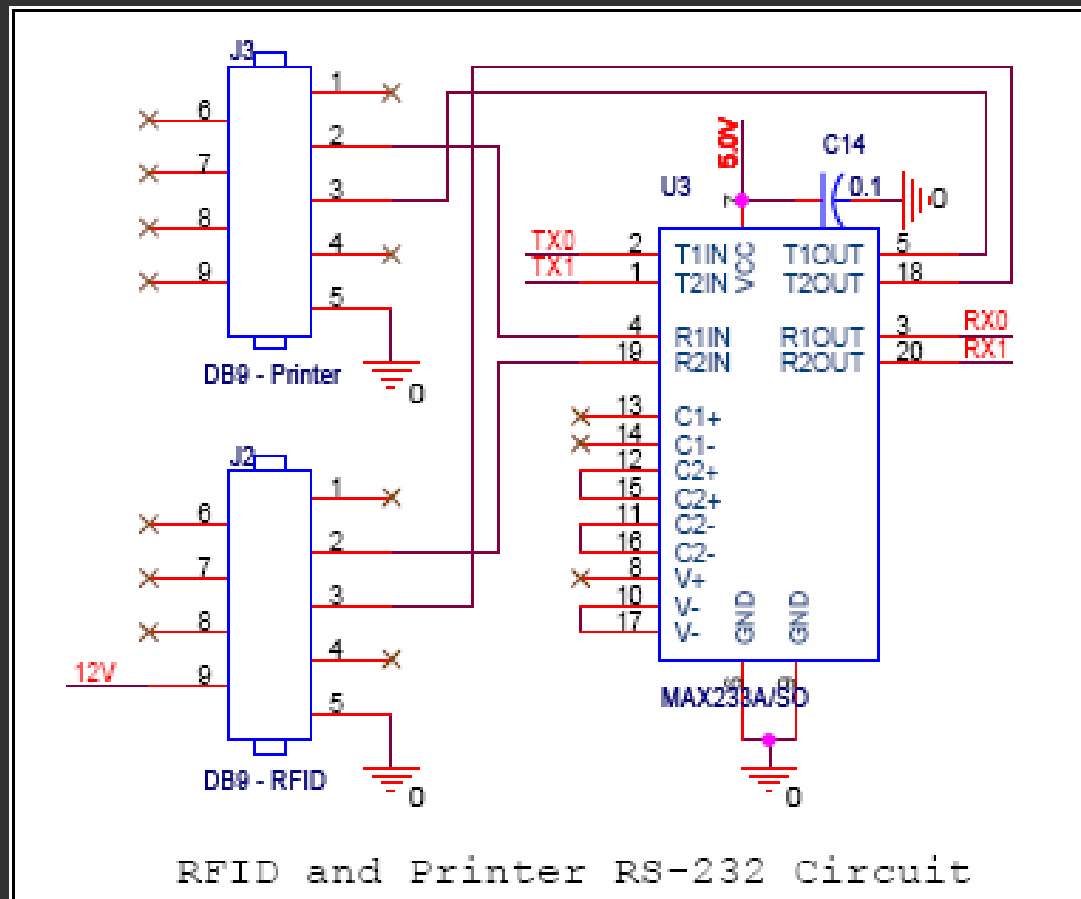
J3
1
6
2
7
3
8
4
9
5
DB9 - Printer
0

5.0V
C14
U3
7
0.1
0
TX0
TX1
2
1
T1IN
T2IN
VCC
T1OUT
T2OUT
5
18
4
19
R1IN
R2IN
R1OUT
R2OUT
3
20
RX0
RX1
13
14
12
15
11
16
8
10
17
C1+
C1-
C2+
C2+
C2-
C2-
V+
V-
V-
GND
GND

J2
1
6
2
7
3
8
4
12V
9
5
DB9 - RFID
0

MAX238A/SO
0

RFID and Printer RS-232 Circuit